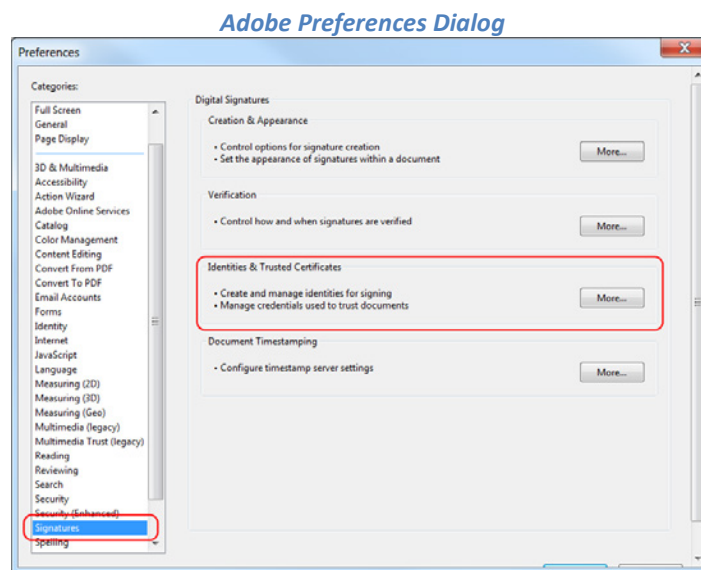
Adobe Preferences Dialog

Preferences

Categories:

Full Screen
General
Page Display

3D & Multimedia
Accessibility
Action Wizard
Adobe Online Services
Catalog
Color Management
Content Editing
Convert From PDF
Convert To PDF
Email Accounts
Forms
Identity
Internet
JavaScript
Language
Measuring (2D)
Measuring (3D)
Measuring (Geo)
Multimedia (legacy)
Multimedia Trust (legacy)
Reading
Reviewing
Search
Security
Security (Enhanced)
Signatures
Spelling

Digital Signatures

Creation & Appearance

• Control options for signature creation
• Set the appearance of signatures within a document

More...

Verification

• Control how and when signatures are verified

More...

Identities & Trusted Certificates

• Create and manage identities for signing
• Manage credentials used to trust documents

More...

Document Timestamping

• Configure timestamp server settings

More...